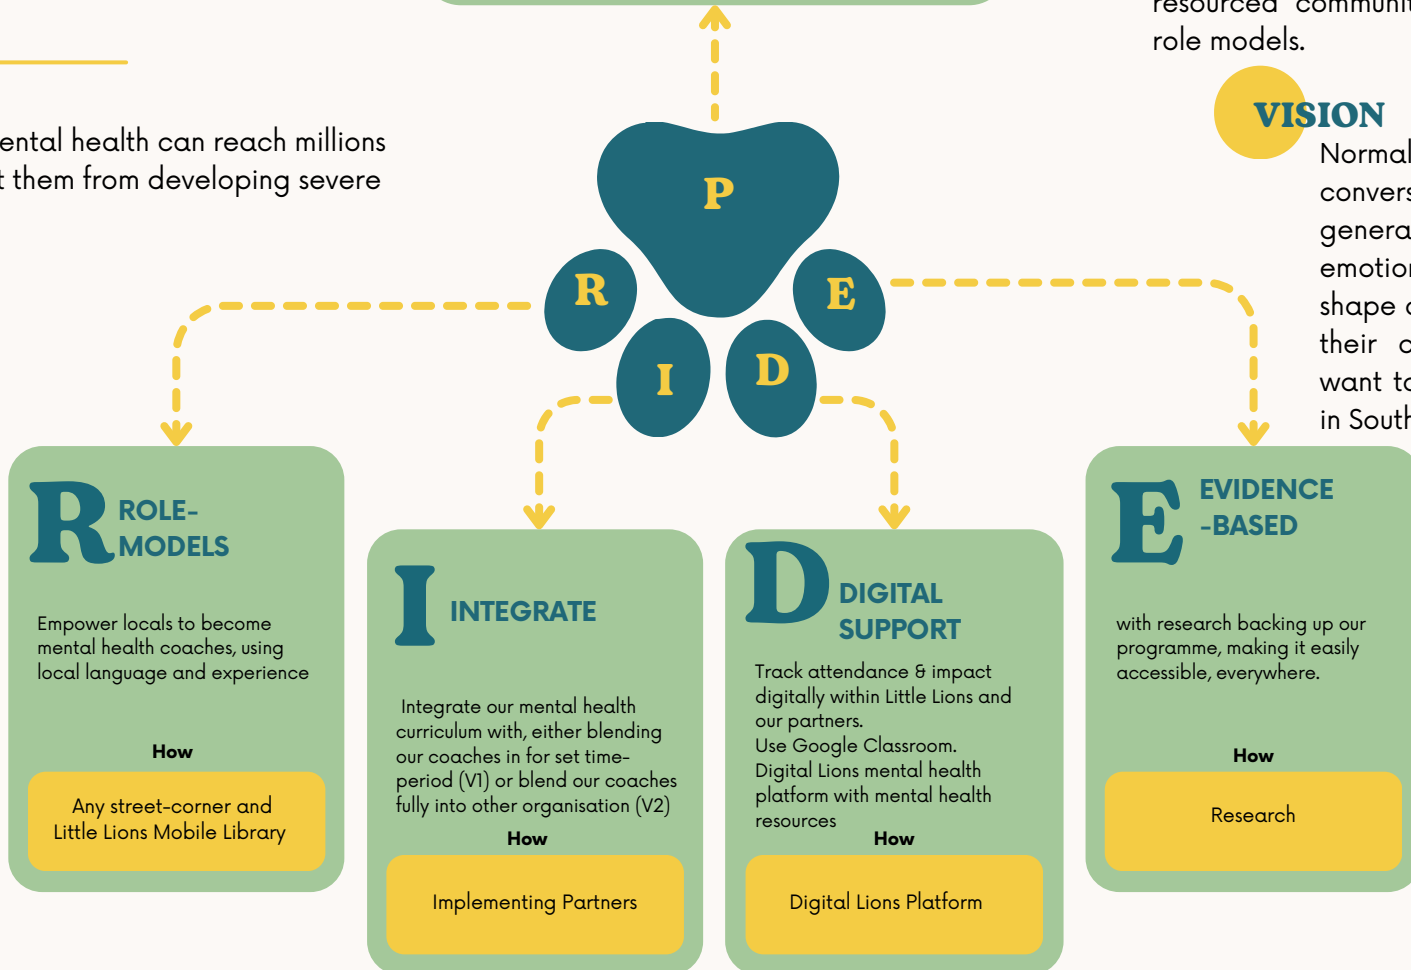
resourced communit
role models.

ental health can reach millions
t them from developing severe

VISION
Normal
convers
genera
emotion
shape
their
want to
in South

P

R

E

I

D

R ROLE-MODELS

Empower locals to become mental health coaches, using local language and experience

How

Any street-corner and Little Lions Mobile Library

I INTEGRATE

Integrate our mental health curriculum with, either blending our coaches in for set time-period (V1) or blend our coaches fully into other organisation (V2)

How

Implementing Partners

D DIGITAL SUPPORT

Track attendance & impact digitally within Little Lions and our partners.
Use Google Classroom.
Digital Lions mental health platform with mental health resources

How

Digital Lions Platform

E EVIDENCE -BASED

with research backing up our programme, making it easily accessible, everywhere.

How

Research